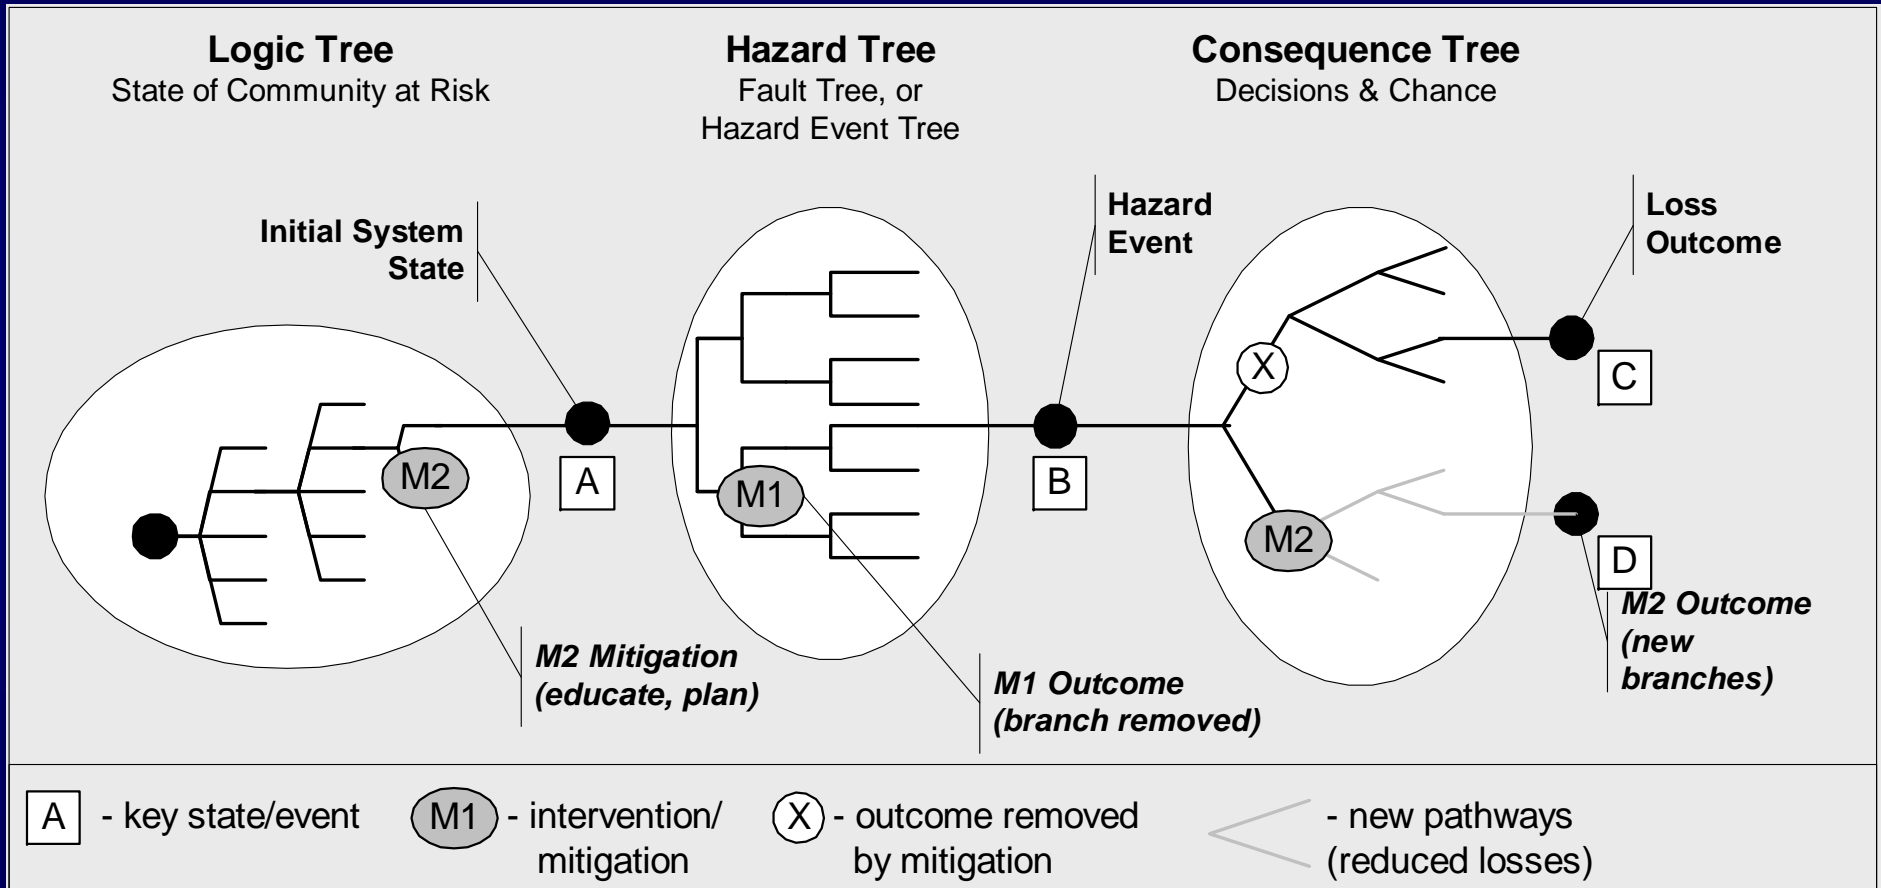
**Logic Tree**
State of Community at Risk

**Hazard Tree**
Fault Tree, or Hazard Event Tree

**Consequence Tree**
Decisions & Chance

**Initial System State**

**Hazard Event**

**Loss Outcome**

M2

A

M1

B

X

C

M2

D

***M2 Mitigation (educate, plan)***

***M1 Outcome (branch removed)***

***M2 Outcome (new branches)***

A - key state/event

M1 - intervention/ mitigation

X - outcome removed by mitigation

- new pathways (reduced losses)